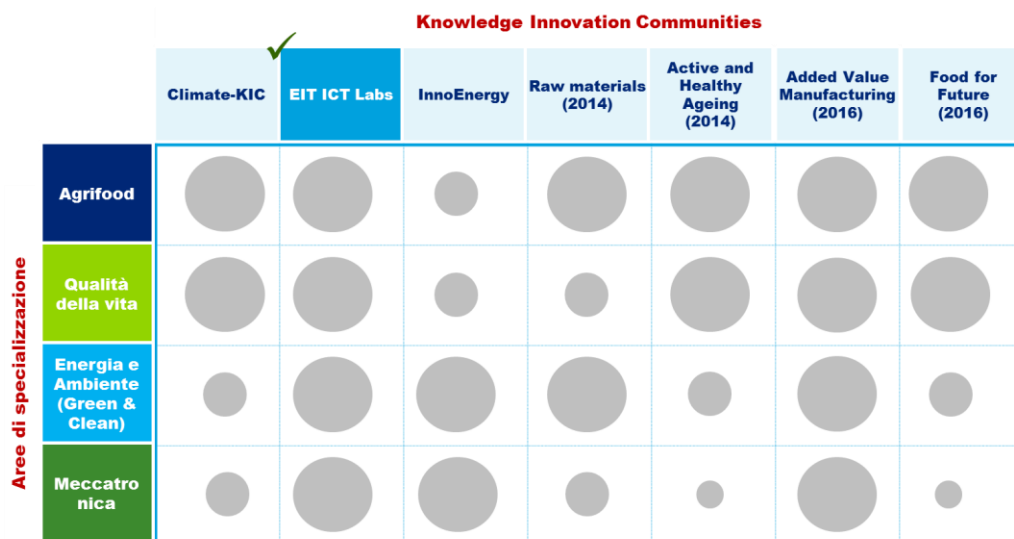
Knowledge Innovation Communities

Aree di specializzazione

|  | Climate-KIC | EIT ICT Labs | InnoEnergy | Raw materials (2014) | Active and Healthy Ageing (2014) | Added Value Manufacturing (2016) | Food for Future (2016) |
|---|---|---|---|---|---|---|---|
| Agrifood |  |  |  |  |  |  |  |
| Qualità della vita |  |  |  |  |  |  |  |
| Energia e Ambiente (Green & Clean) |  |  |  |  |  |  |  |
| Meccatronica |  |  |  |  |  |  |  |